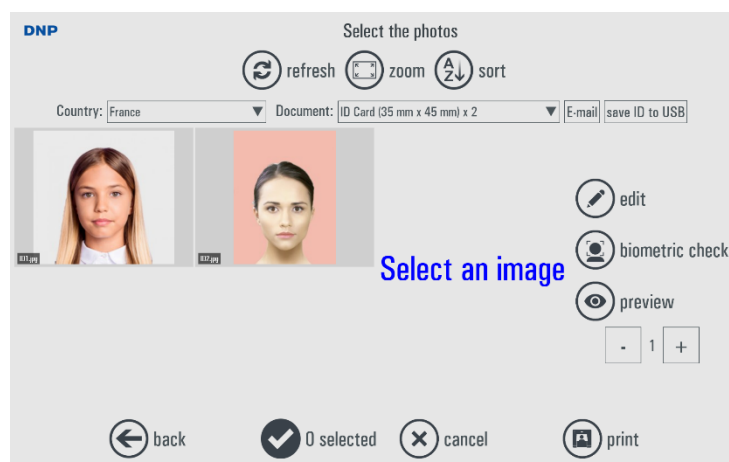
DNP

Select the photos

refresh zoom sort

Country: France Document: ID Card (35 mm x 45 mm) x 2 E-mail save ID to USB

ID1.jpg ID2.jpg

Select an image

edit
biometric check
preview

- 1 +

back 0 selected cancel print